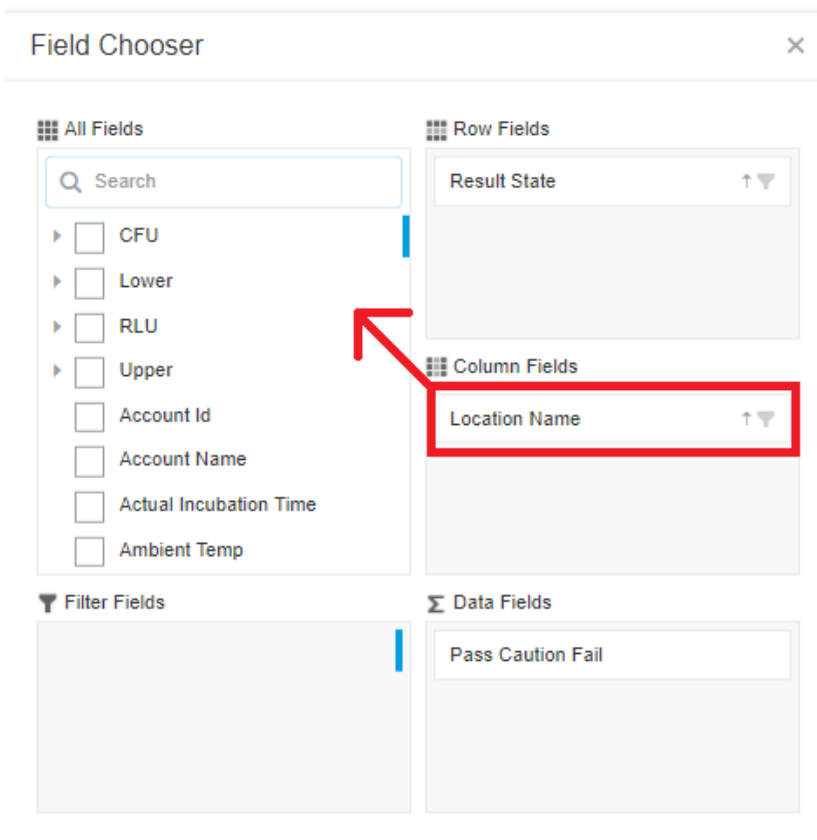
Field Chooser ×

All Fields

Search

CFU
Lower
RLU
Upper
Account Id
Account Name
Actual Incubation Time
Ambient Temp

Row Fields

Result State

Column Fields

Location Name

Filter Fields

Data Fields

Pass Caution Fail